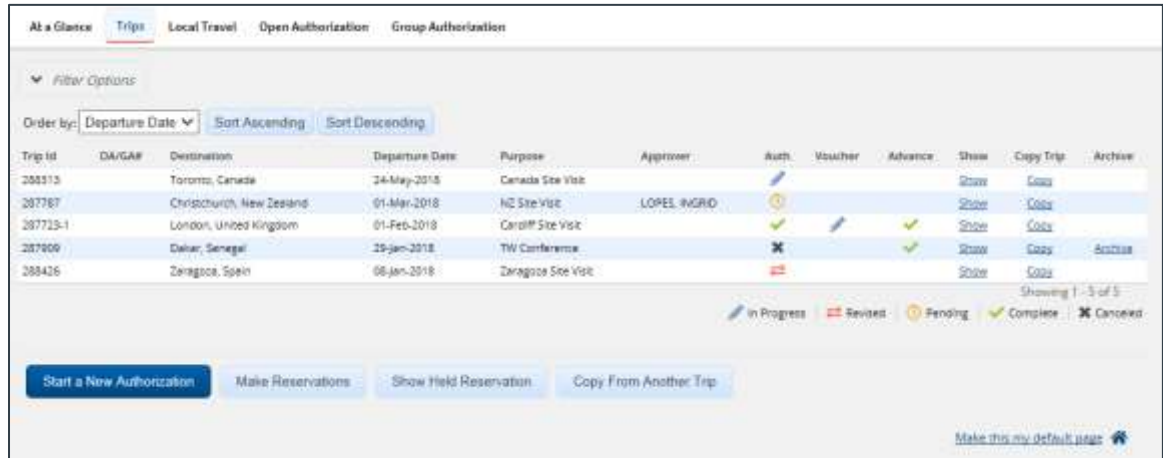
At a Glance Trips Local Travel Open Authorization Group Authorization

Filter Options

Order by: Departure Date Sort Ascending Sort Descending

| Trip Id | DA/GA# | Destination | Departure Date | Purpose | Approver | Auth. | Voucher | Advance | Show | Copy Trip | Archive |
|---|---|---|---|---|---|---|---|---|---|---|---|
| 288313 | | Toronto, Canada | 24-May-2018 | Canada Site Visit | | | | | Show | Copy | |
| 287767 | | Christchurch, New Zealand | 01-Mar-2018 | NZ Site Visit | LOPES, INGRID | | | | Show | Copy | |
| 287723-1 | | London, United Kingdom | 01-Feb-2018 | Cardiff Site Visit | | | | | Show | Copy | |
| 287909 | | Dakar, Senegal | 29-Jan-2018 | TW Conference | | | | | Show | Copy | Archive |
| 288426 | | Zaragoza, Spain | 08-Jan-2018 | Zaragoza Site Visit | | | | | Show | Copy | |

Showing 1 - 5 of 5

In Progress | Revised | Pending | Complete | Canceled

Start a New Authorization Make Reservations Show Held Reservation Copy From Another Trip

Make this my default page